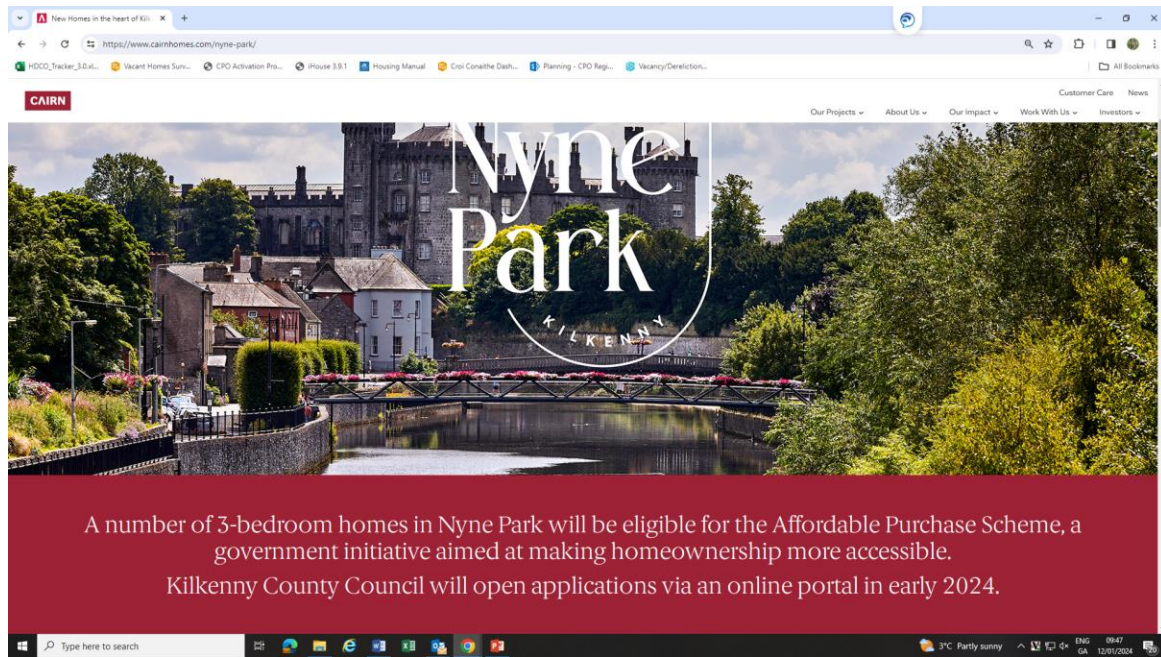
New Homes in the heart of Kilk ×
+

https://www.cairnhomes.com/nyne-park/

HDCO_Tracker_3.0.xl... Vacant Homes Surv... CPO Activation Pro... iHouse 3.9.1 Housing Manual Croí Conaithe Dash... Planning - CPO Regi... Vacancy/Dereliction... All Bookmarks

CAIRN

Customer Care News

Our Projects Our Impact About Us Work With Us Investors

Nyne Park

KILKENNY

A number of 3-bedroom homes in Nyne Park will be eligible for the Affordable Purchase Scheme, a government initiative aimed at making homeownership more accessible.

Kilkenny County Council will open applications via an online portal in early 2024.

Type here to search

3°C Partly sunny ENG GA 09:47 12/01/2024 20